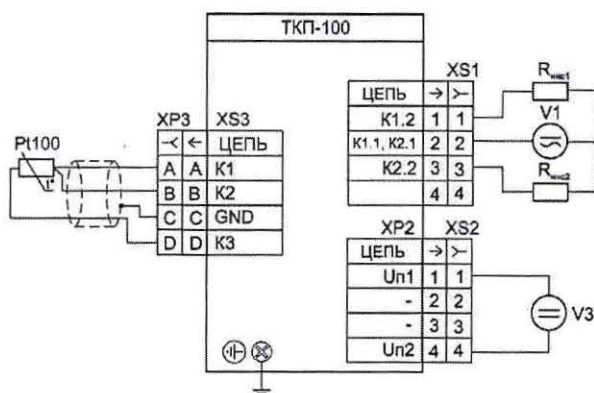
ТКП-100

XP3 XS3

| ⤙ | ← | ЦЕПЬ |
|---|---|---|
| A | A | К1 |
| B | B | К2 |
| C | C | GND |
| D | D | К3 |

Pt100

XS1

| ЦЕПЬ | → | ⤚ |
|---|---|---|
| К1.2 | 1 | 1 |
| К1.1, К2.1 | 2 | 2 |
| К2.2 | 3 | 3 |
| | 4 | 4 |

$R_{нас1}$

V1

$R_{нас2}$

XP2 XS2

| ЦЕПЬ | → | ⤚ |
|---|---|---|
| Un1 | 1 | 1 |
| - | 2 | 2 |
| - | 3 | 3 |
| Un2 | 4 | 4 |

V3